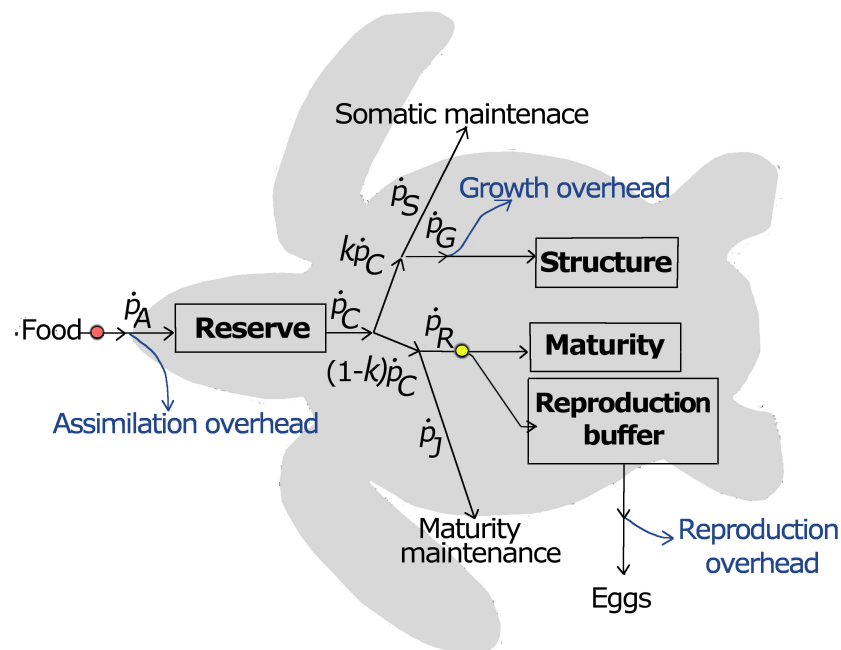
Somatic maintenace

$\dot{p}_S$

Growth overhead

$\dot{p}_G$

$k\dot{p}_C$

Structure

Food

$\dot{p}_A$

Reserve

$\dot{p}_C$

$\dot{p}_R$

Maturity

$(1-k)\dot{p}_C$

Reproduction buffer

Assimilation overhead

$\dot{p}_J$

Maturity maintenance

Reproduction overhead

Eggs